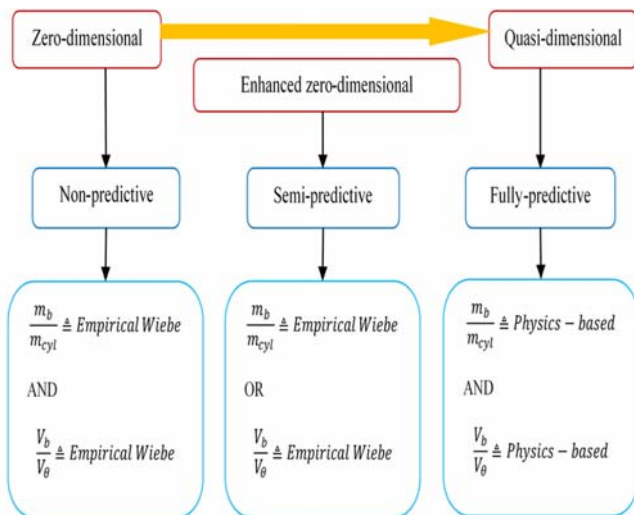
Zero-dimensional

Quasi-dimensional

Enhanced zero-dimensional

Non-predictive

Semi-predictive

Fully-predictive

$\frac{m_b}{m_{cyl}} \triangleq Empirical\,Wiebe$

AND

$\frac{V_b}{V_\theta} \triangleq Empirical\,Wiebe$

$\frac{m_b}{m_{cyl}} \triangleq Empirical\,Wiebe$

OR

$\frac{V_b}{V_\theta} \triangleq Empirical\,Wiebe$

$\frac{m_b}{m_{cyl}} \triangleq Physics-based$

AND

$\frac{V_b}{V_\theta} \triangleq Physics-based$